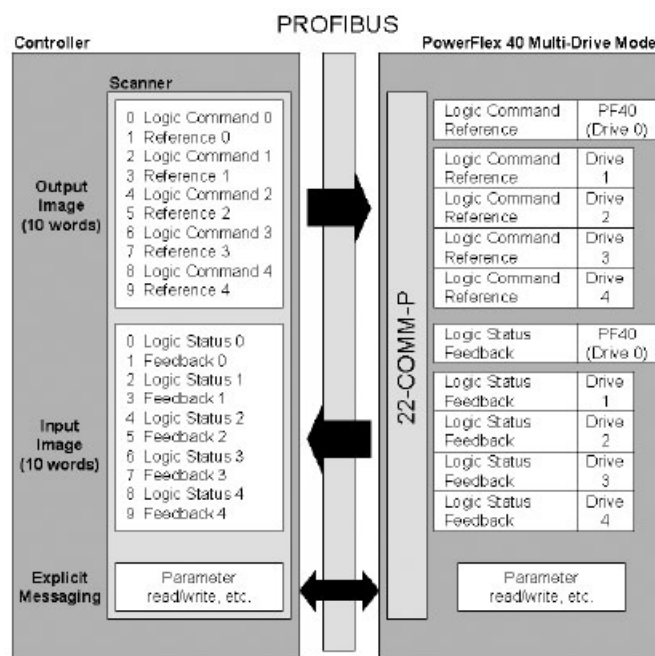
PROFIBUS

Controller

PowerFlex 40 Multi-Drive Mode

Scanner

Output Image (10 words)

0 Logic Command 0
1 Reference 0
2 Logic Command 1
3 Reference 1
4 Logic Command 2
5 Reference 2
6 Logic Command 3
7 Reference 3
8 Logic Command 4
9 Reference 4

Input Image (10 words)

0 Logic Status 0
1 Feedback 0
2 Logic Status 1
3 Feedback 1
4 Logic Status 2
5 Feedback 2
6 Logic Status 3
7 Feedback 3
8 Logic Status 4
9 Feedback 4

Explicit Messaging

Parameter read/write, etc.

22-COMM-P

| Logic Command Reference | PF40 (Drive 0) |
|---|---|
| Logic Command Reference | Drive 1 |
| Logic Command Reference | Drive 2 |
| Logic Command Reference | Drive 3 |
| Logic Command Reference | Drive 4 |

| Logic Status Feedback | PF40 (Drive 0) |
|---|---|
| Logic Status Feedback | Drive 1 |
| Logic Status Feedback | Drive 2 |
| Logic Status Feedback | Drive 3 |
| Logic Status Feedback | Drive 4 |

Parameter read/write, etc.